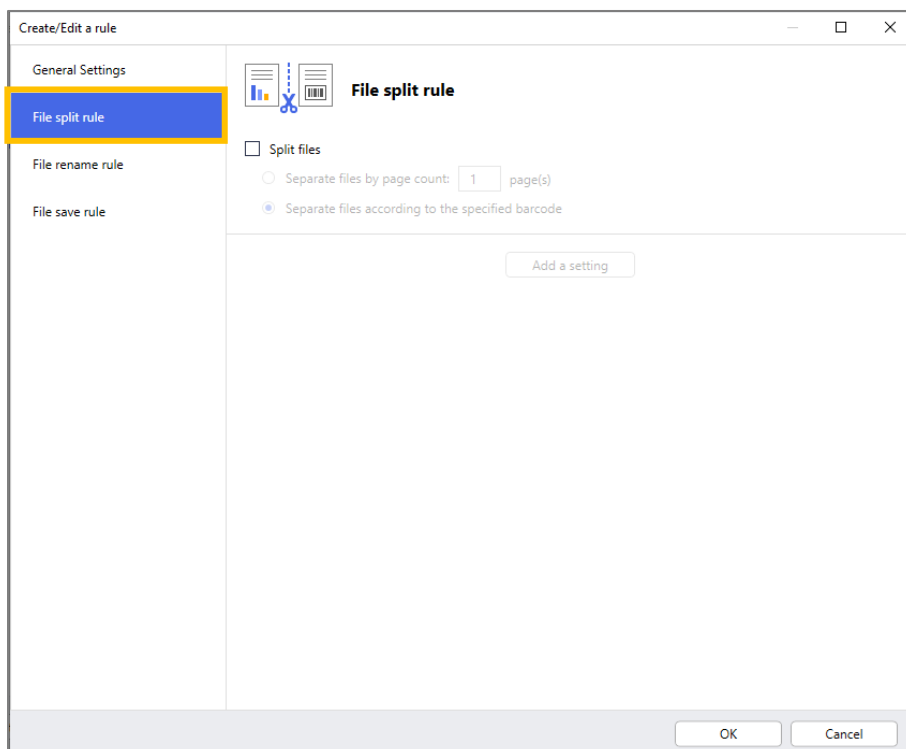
Create/Edit a rule

General Settings

File split rule

File rename rule

File save rule

File split rule

Split files

Separate files by page count: 1 page(s)

Separate files according to the specified barcode

Add a setting

OK

Cancel